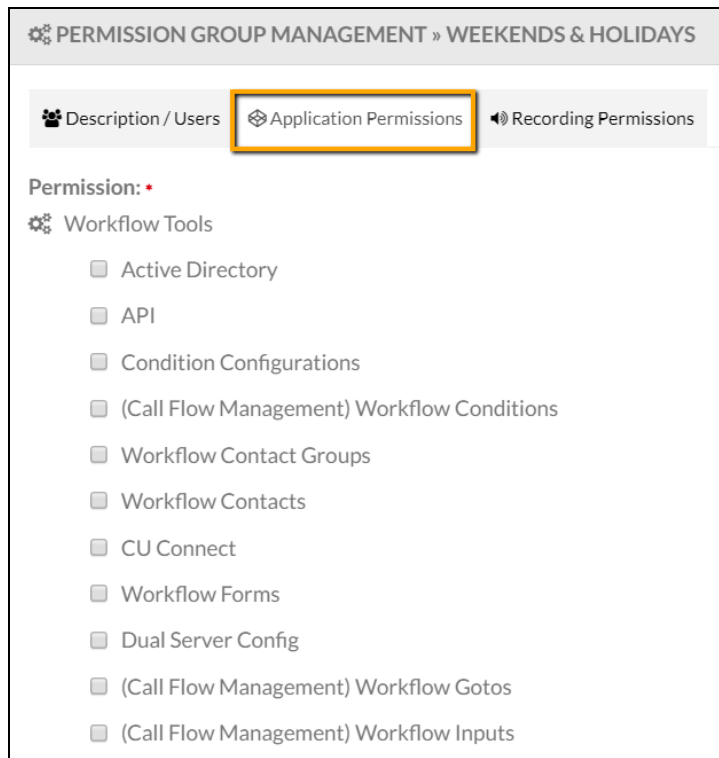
PERMISSION GROUP MANAGEMENT » WEEKENDS & HOLIDAYS

Description / Users | Application Permissions | Recording Permissions

Permission: *

Workflow Tools

Active Directory

API

Condition Configurations

(Call Flow Management) Workflow Conditions

Workflow Contact Groups

Workflow Contacts

CU Connect

Workflow Forms

Dual Server Config

(Call Flow Management) Workflow Gotos

(Call Flow Management) Workflow Inputs